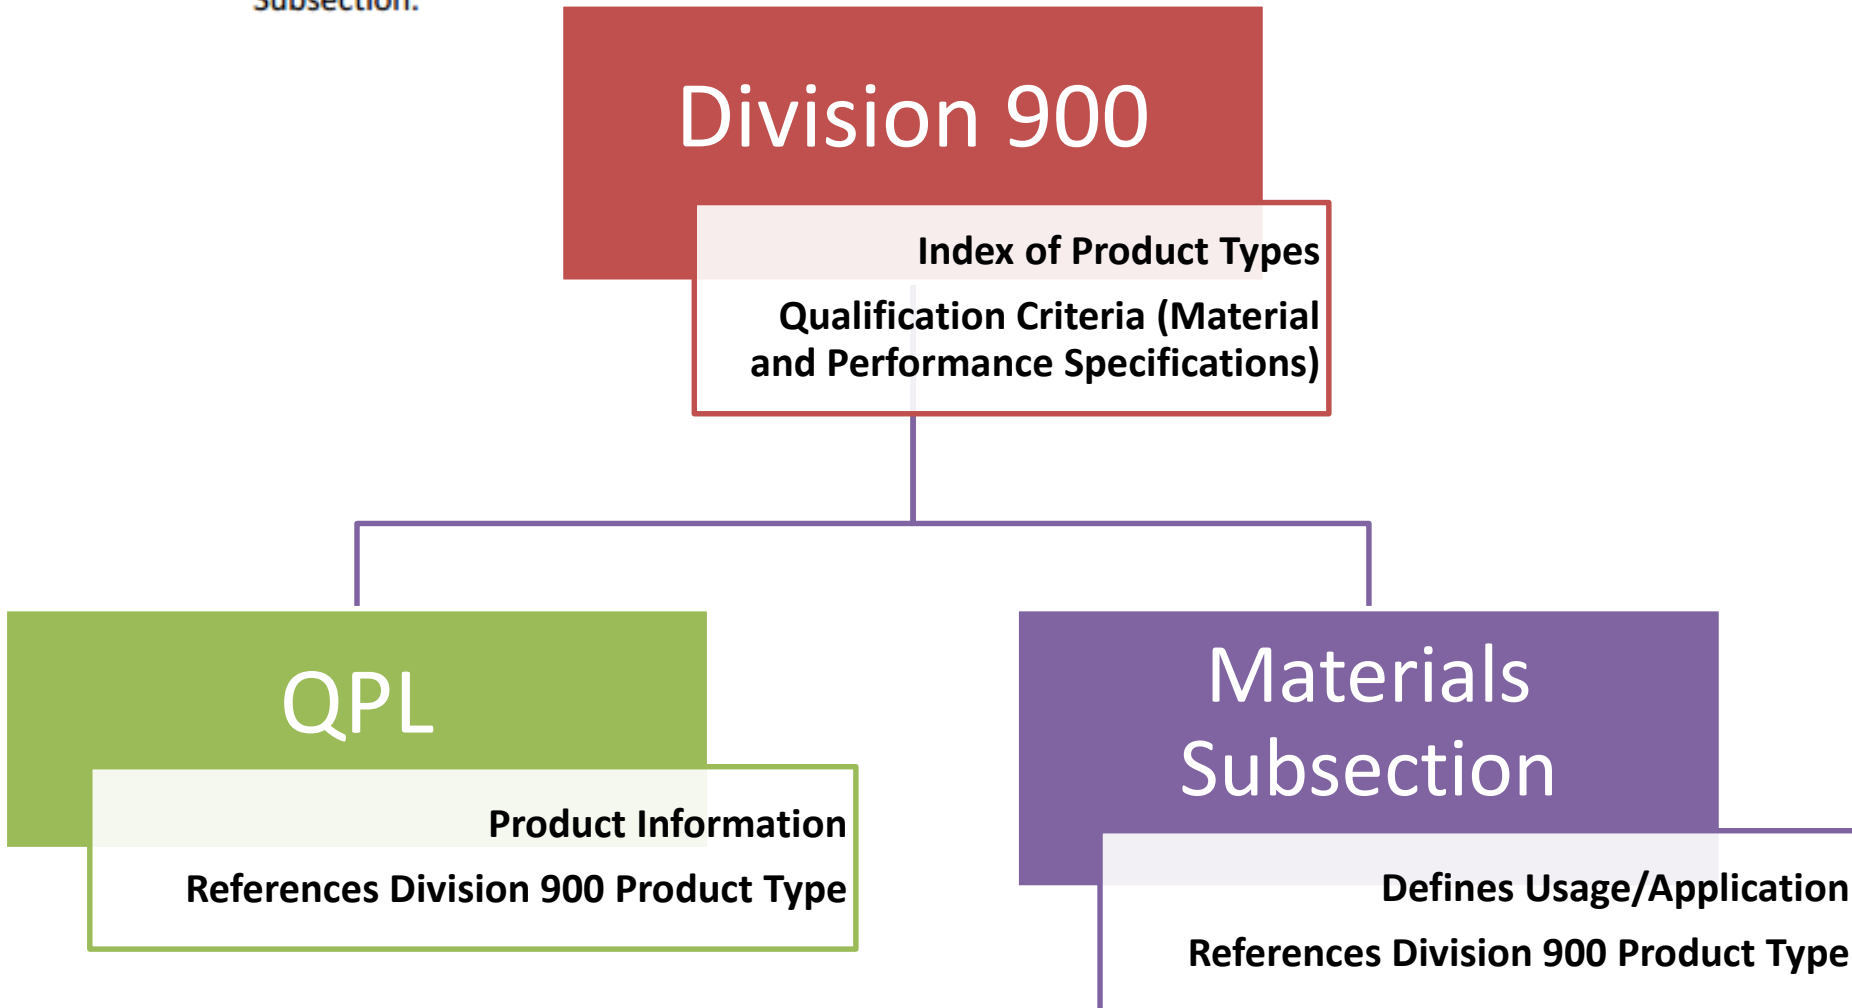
Subsection.

Division 900

Index of Product Types

Qualification Criteria (Material and Performance Specifications)

QPL

Product Information

References Division 900 Product Type

Materials Subsection

Defines Usage/Application

References Division 900 Product Type